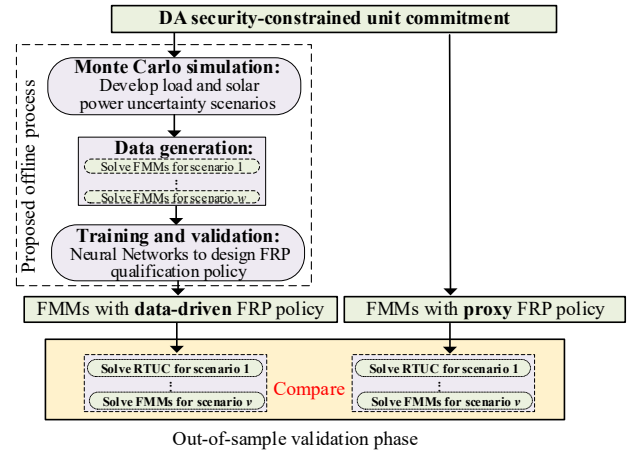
DA security-constrained unit commitment

Proposed offline process

Monte Carlo simulation: Develop load and solar power uncertainty scenarios

Data generation:
Solve FMMs for scenario 1
⋮
Solve FMMs for scenario $v$

Training and validation: Neural Networks to design FRP qualification policy

FMMs with data-driven FRP policy

FMMs with proxy FRP policy

Solve RTUC for scenario 1
⋮
Solve FMMs for scenario $v$

Compare

Solve RTUC for scenario 1
⋮
Solve FMMs for scenario $v$

Out-of-sample validation phase